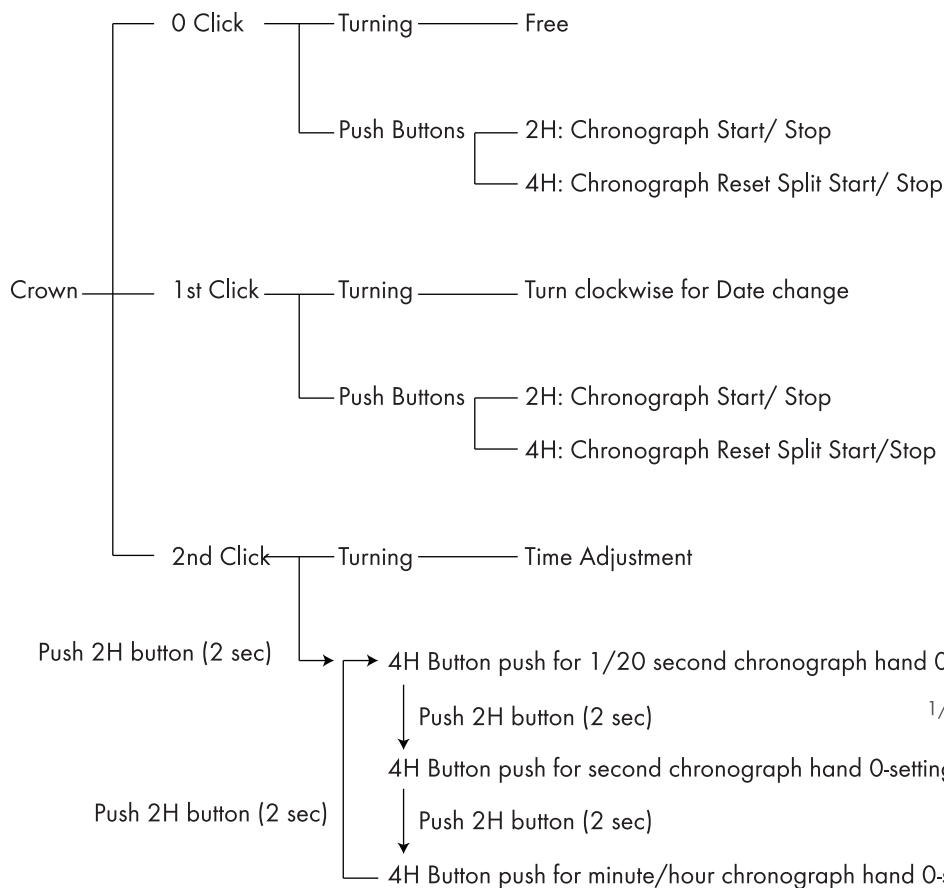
0 Click — Turning — Free

Push Buttons — 2H: Chronograph Start/ Stop

4H: Chronograph Reset Split Start/ Stop

Crown

1st Click — Turning — Turn clockwise for Date change

Push Buttons — 2H: Chronograph Start/ Stop

4H: Chronograph Reset Split Start/Stop

2nd Click — Turning — Time Adjustment

Push 2H button (2 sec)

4H Button push for 1/20 second chronograph hand 0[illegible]

Push 2H button (2 sec)

1/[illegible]

4H Button push for second chronograph hand 0-setting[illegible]

Push 2H button (2 sec)

Push 2H button (2 sec)

4H Button push for minute/hour chronograph hand 0-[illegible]